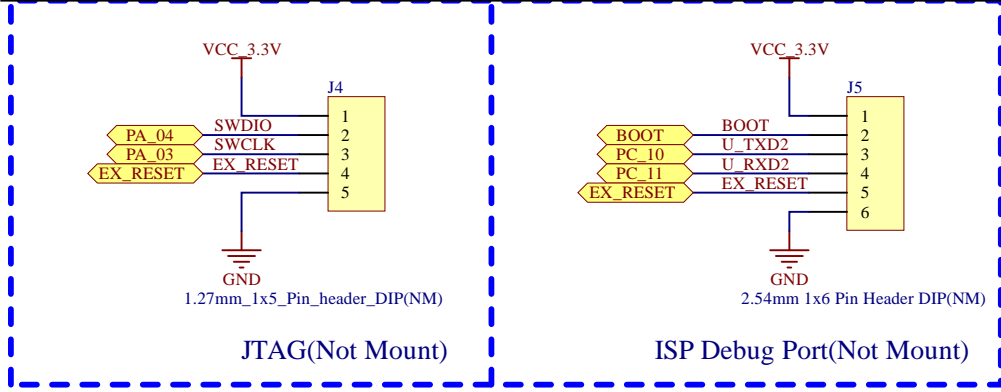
VCC_3.3V

J4

1
PA_04 SWDIO 2
PA_03 SWCLK 3
EX_RESET EX_RESET 4
5

GND

1.27mm_1x5_Pin_header_DIP(NM)

JTAG(Not Mount)

VCC_3.3V

J5

1
BOOT BOOT 2
PC_10 U_TXD2 3
PC_11 U_RXD2 4
EX_RESET EX_RESET 5
6

GND

2.54mm 1x6 Pin Header DIP(NM)

ISP Debug Port(Not Mount)